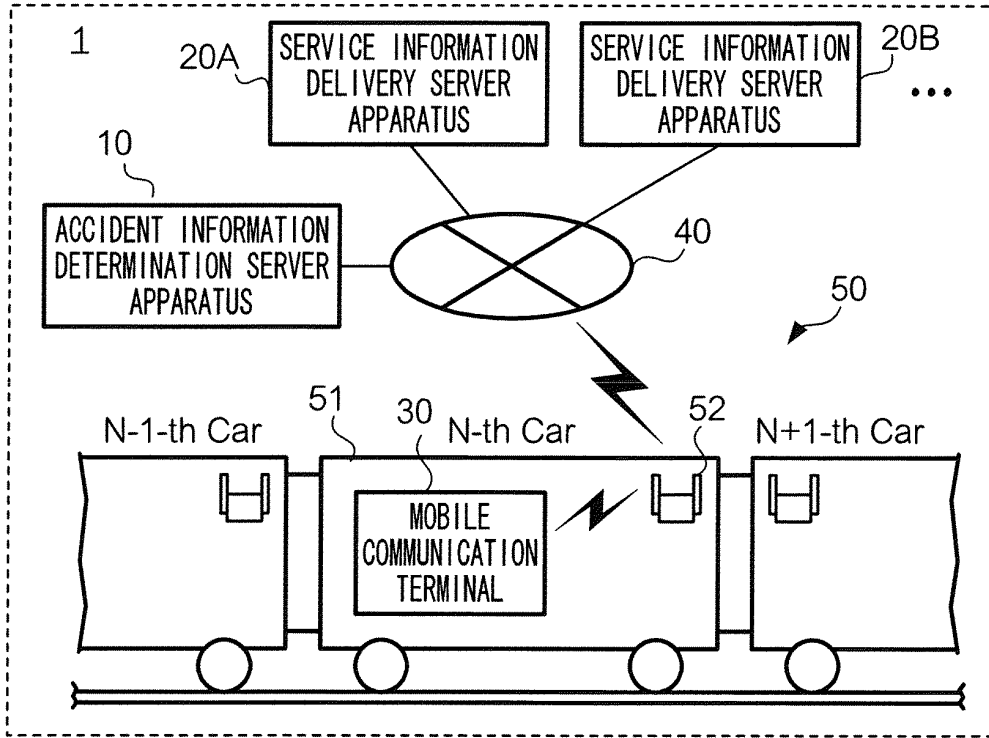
1

20A
SERVICE INFORMATION DELIVERY SERVER APPARATUS

SERVICE INFORMATION DELIVERY SERVER APPARATUS
20B

...

10
ACCIDENT INFORMATION DETERMINATION SERVER APPARATUS

40

50

N-1-th Car

51

30
N-th Car

52

N+1-th Car

MOBILE COMMUNICATION TERMINAL